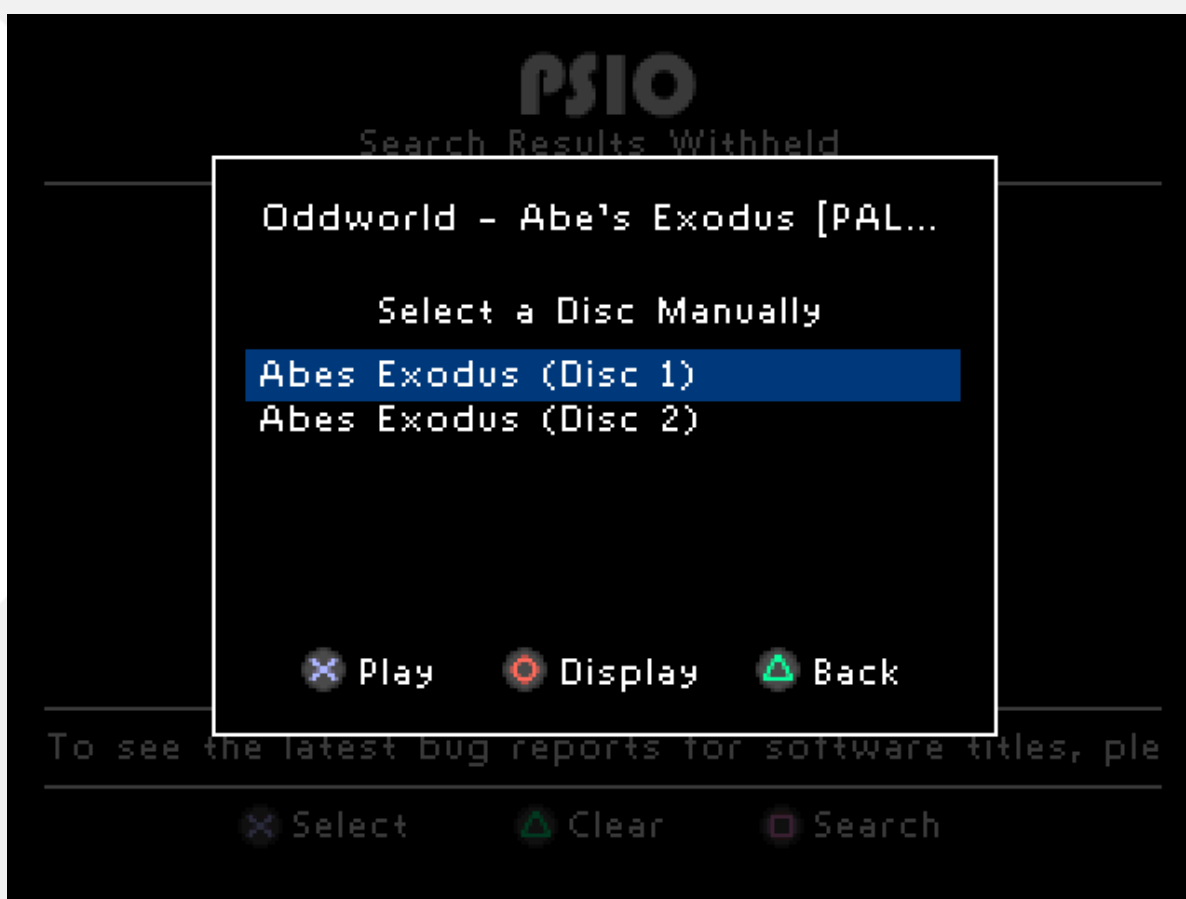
PSIO
Search Results Withheld

Oddworld - Abe's Exodus [PAL...

Select a Disc Manually

Abes Exodus (Disc 1)
Abes Exodus (Disc 2)

Play Display Back

To see the latest bug reports for software titles, ple

Select Clear Search